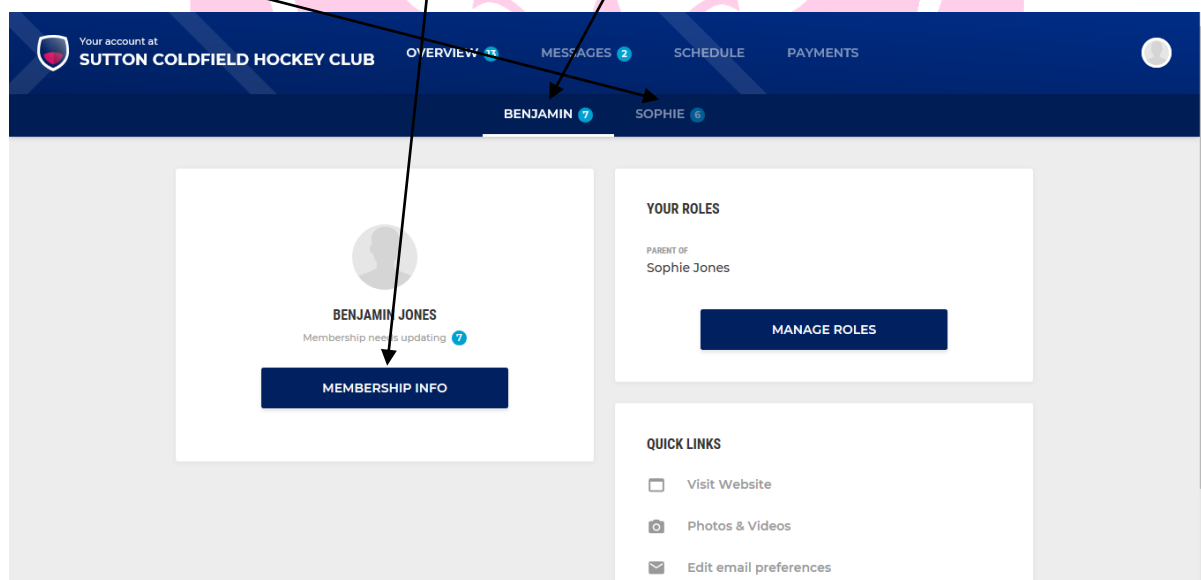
Your account at
SUTTON COLDFIELD HOCKEY CLUB

OVERVIEW 13 MESSAGES 2 SCHEDULE PAYMENTS

BENJAMIN 7 SOPHIE 6

BENJAMIN JONES
Membership needs updating 7

MEMBERSHIP INFO

YOUR ROLES

PARENT OF
Sophie Jones

MANAGE ROLES

QUICK LINKS

Visit Website

Photos & Videos

Edit email preferences